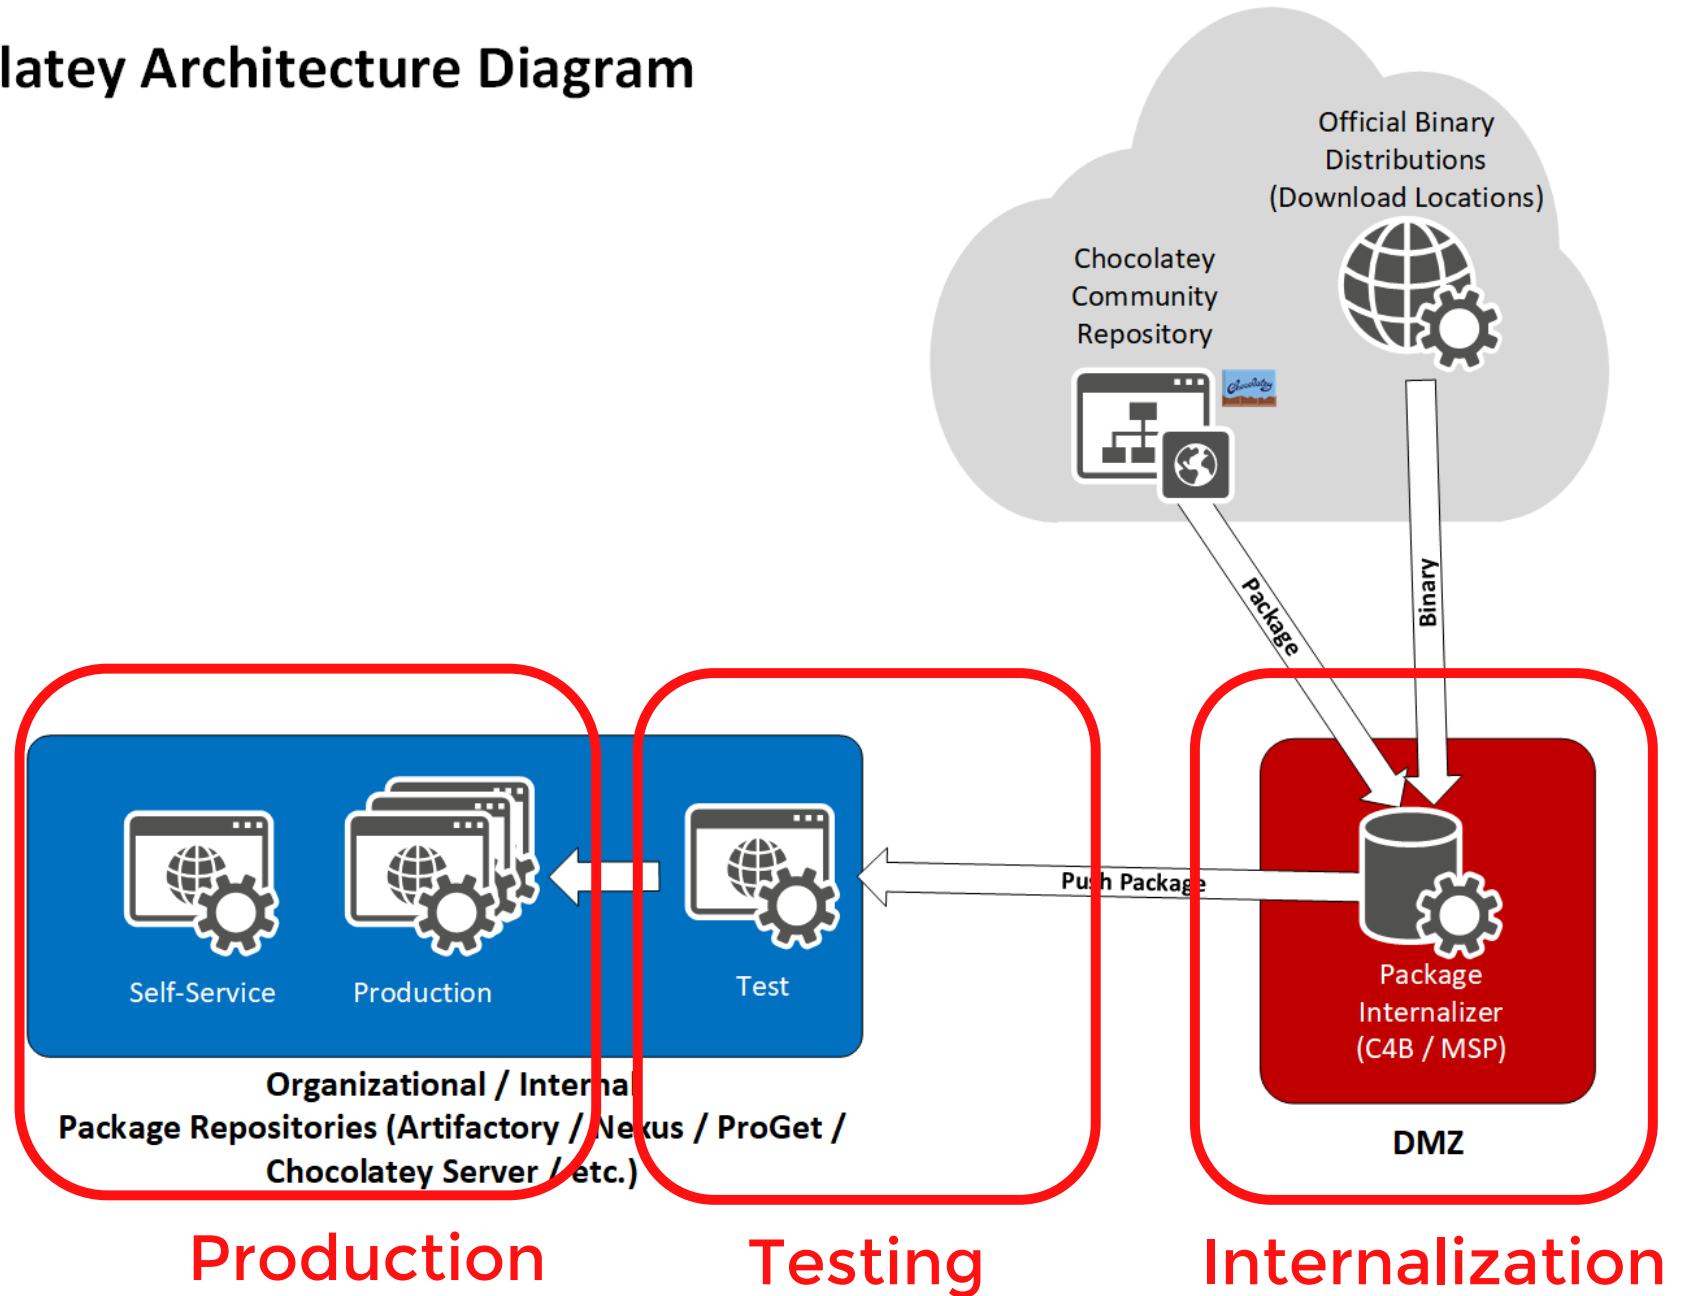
latey Architecture Diagram

Official Binary Distributions (Download Locations)

Chocolatey Community Repository

Package

Binary

Self-Service

Production

Test

Push Package

Package Internalizer (C4B / MSP)

Organizational / Internal Package Repositories (Artifactory / Nexus / ProGet / Chocolatey Server / etc.)

DMZ

Production

Testing

Internalization